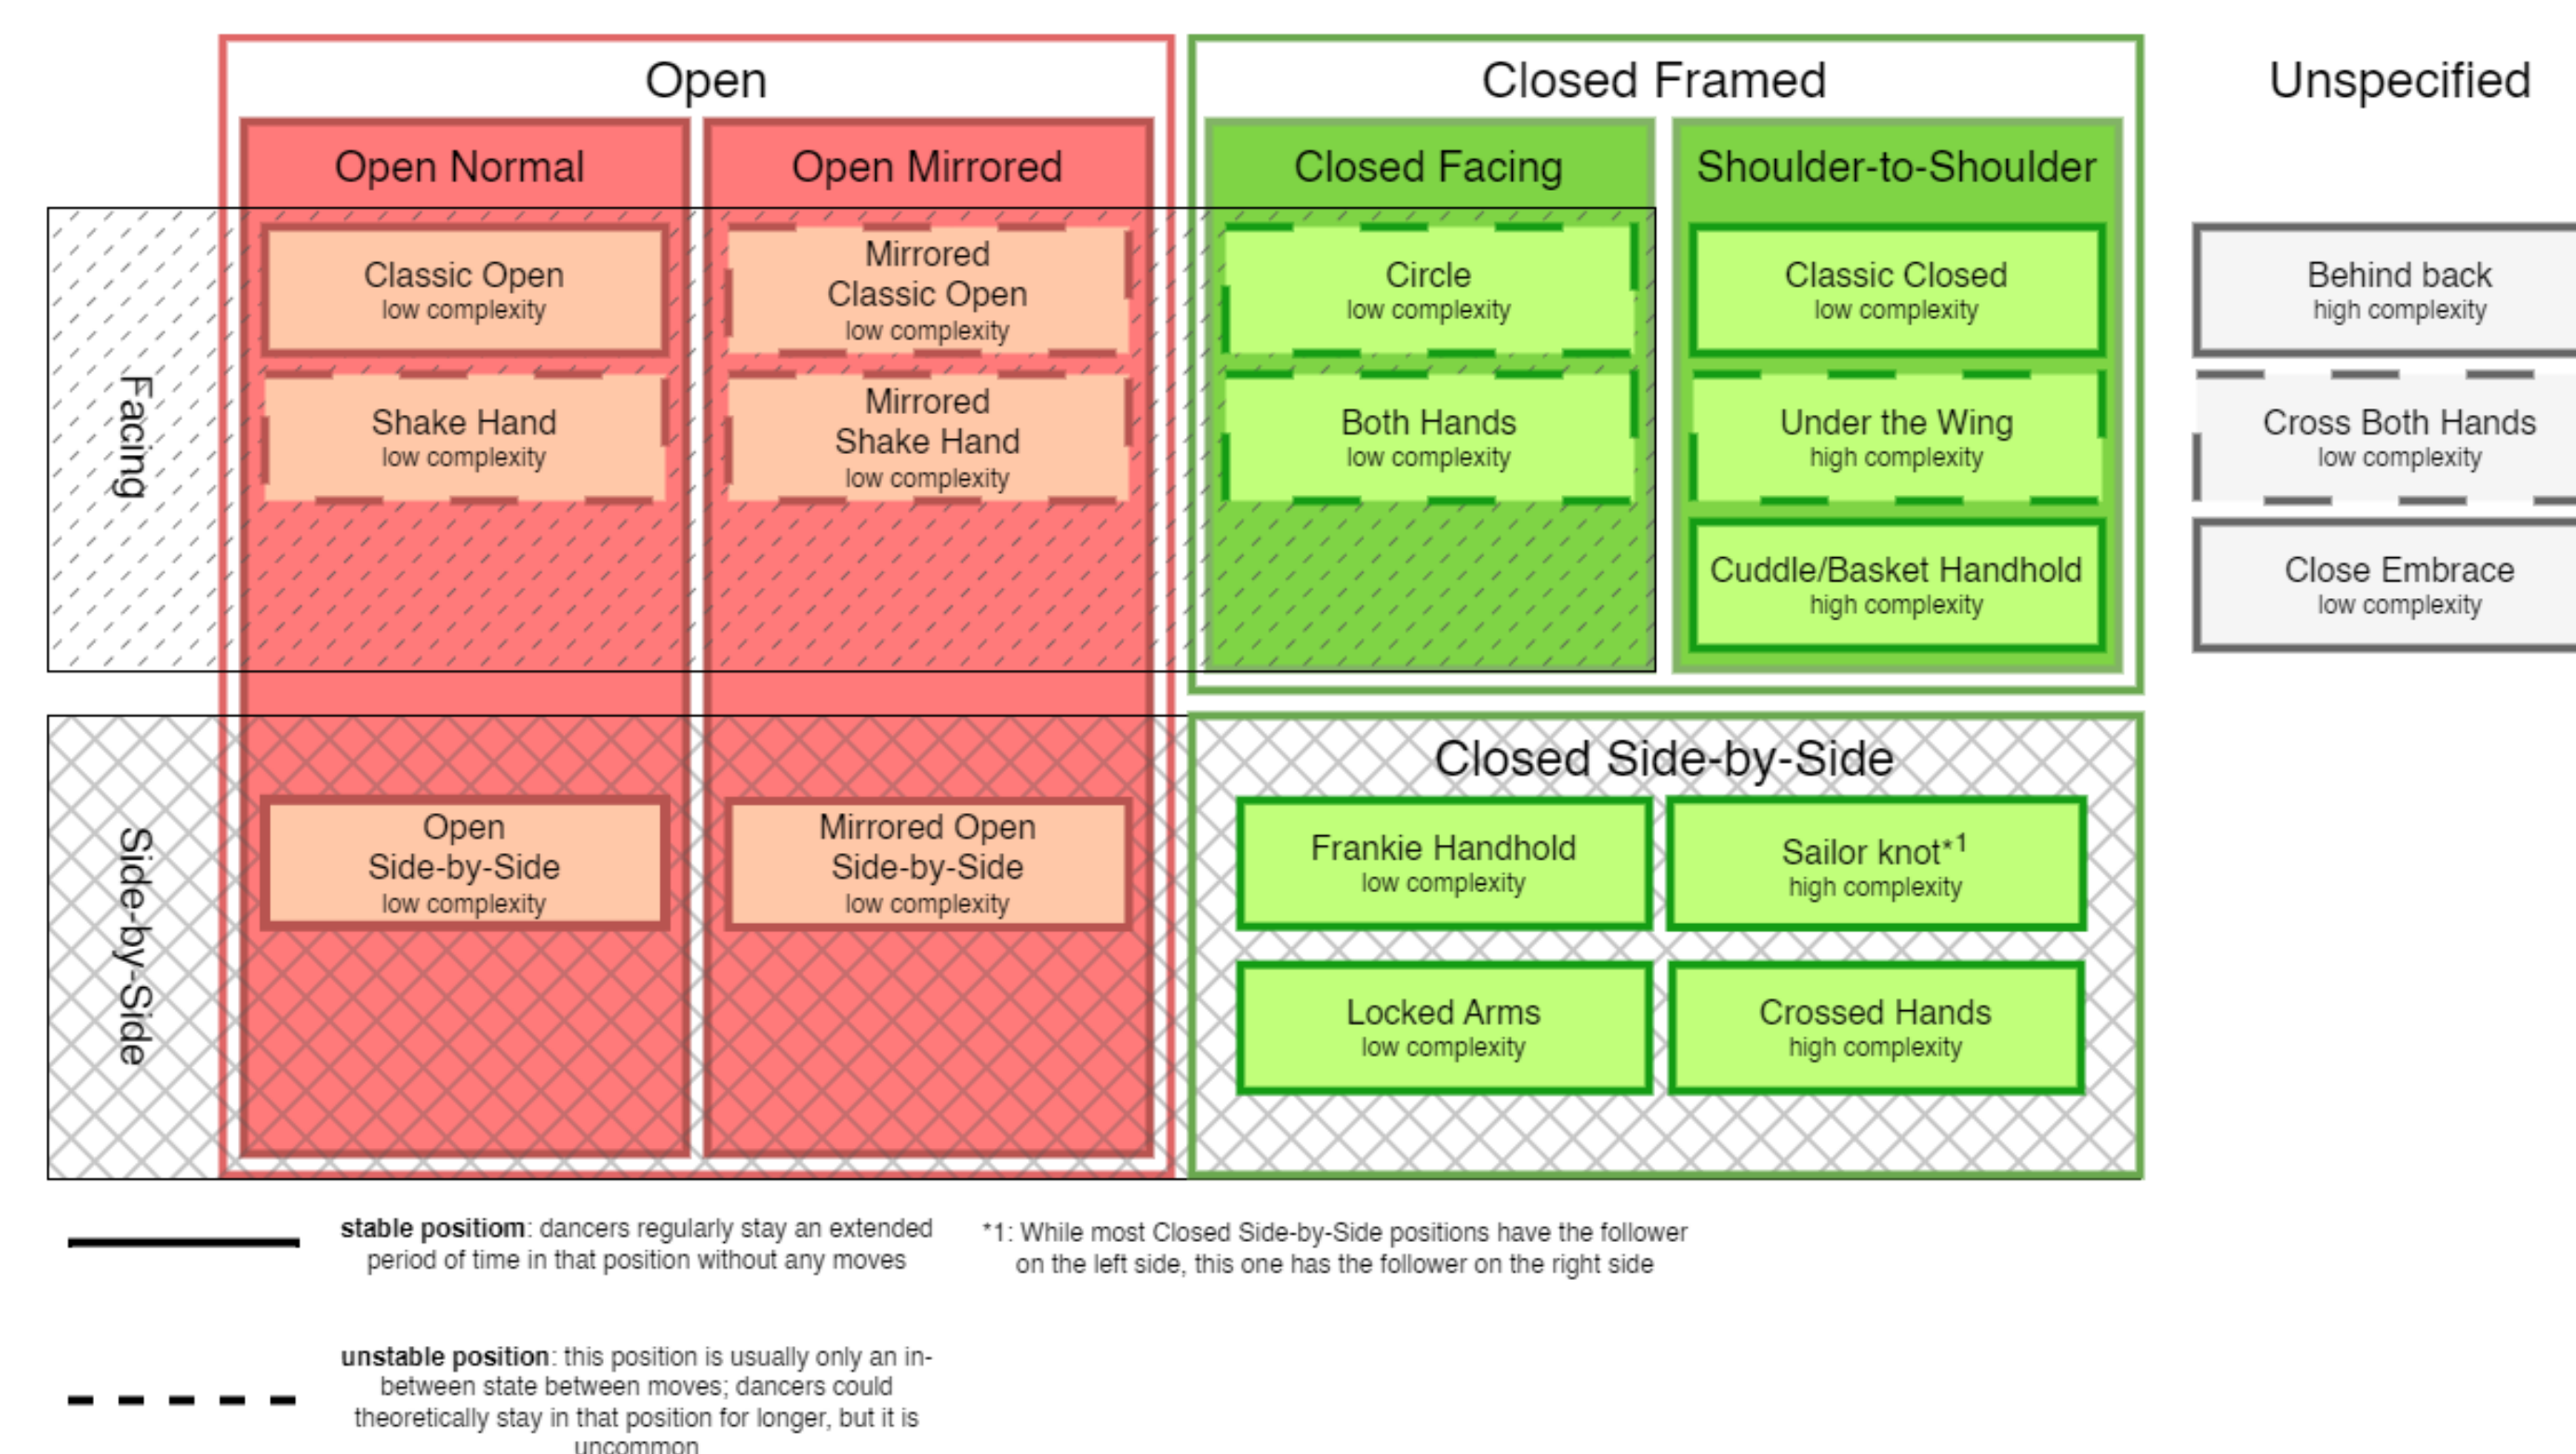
Open

Open Normal

Open Mirrored

Closed Framed

Closed Facing

Shoulder-to-Shoulder

Unspecified

Facing

Classic Open
low complexity

Shake Hand
low complexity

Mirrored Classic Open
low complexity

Mirrored Shake Hand
low complexity

Circle
low complexity

Both Hands
low complexity

Classic Closed
low complexity

Under the Wing
high complexity

Cuddle/Basket Handhold
high complexity

Behind back
high complexity

Cross Both Hands
low complexity

Close Embrace
low complexity

Side-by-Side

Open Side-by-Side
low complexity

Mirrored Open Side-by-Side
low complexity

Closed Side-by-Side

Frankie Handhold
low complexity

Sailor knot$^{*1}$
high complexity

Locked Arms
low complexity

Crossed Hands
high complexity

**stable positiom**: dancers regularly stay an extended period of time in that position without any moves

*1: While most Closed Side-by-Side positions have the follower on the left side, this one has the follower on the right side

**unstable position**: this position is usually only an in-between state between moves; dancers could theoretically stay in that position for longer, but it is uncommon